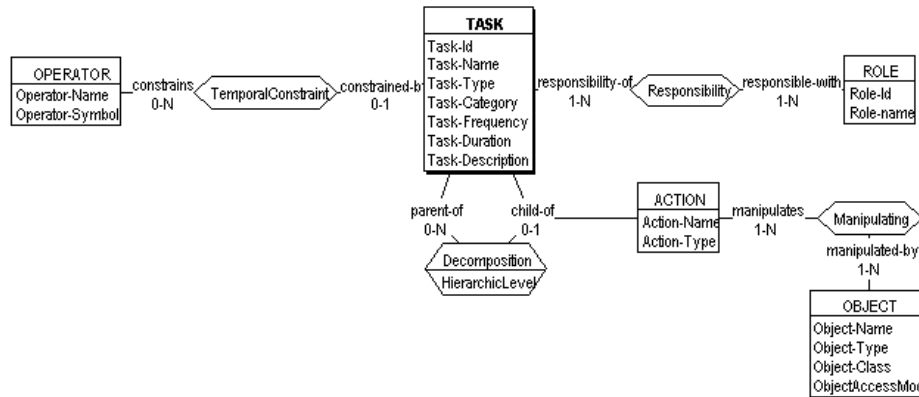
OPERATOR
Operator-Name
Operator-Symbol

constrains
0-N

TemporalConstraint

constrained-b
0-1

TASK
Task-Id
Task-Name
Task-Type
Task-Category
Task-Frequency
Task-Duration
Task-Description

responsibility-of
1-N

Responsibility

responsible-with
1-N

ROLE
Role-Id
Role-name

parent-of
0-N

child-of
0-1

Decomposition
HierarchicLevel

ACTION
Action-Name
Action-Type

manipulates
1-N

Manipulating

manipulated-by
1-N

OBJECT
Object-Name
Object-Type
Object-Class
ObjectAccessMo